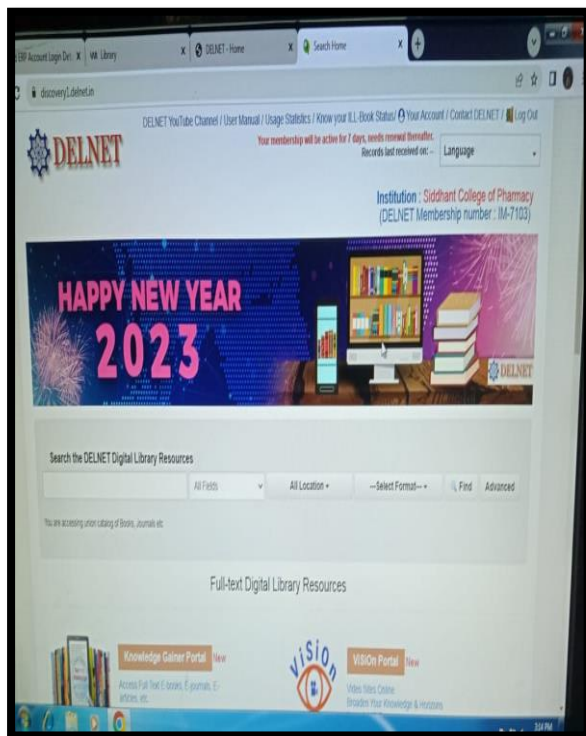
ERP Account Login De: × VIA Library × DELNET - Home × Search Home ×

discovery1.delnet.in

DELNET

DELNET YouTube Channel / User Manual / Usage Statistics / Know your ILL-Book Status/ Your Account / Contact DELNET / Log Out

Your membership will be active for 7 days, needs renewal thereafter.

Records last received on: -

Language

Institution : Siddhant College of Pharmacy
(DELNET Membership number : IM-7103)

HAPPY NEW YEAR
2023

DELNET

Search the DELNET Digital Library Resources

All Fields

All Location

--Select Format--

Find

Advanced

You are accessing union catalog of Books, Journals etc.

Full-text Digital Library Resources

Knowledge Gainer Portal New

Access Full Text E-books, E-journals, E-articles, etc.

ViSiOn

ViSiOn Portal New

Video files Online
Broaden Your Knowledge & Horizons

3:04 PM